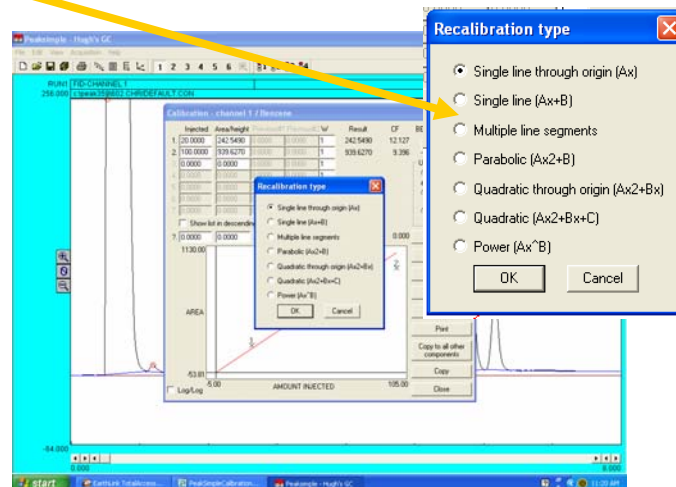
PeakSimple - Hugh's GC

File Edit View Acquisition Help

1 2 3 4 5 6

RUN1 FID-CHANNEL 1

258.000 c:\peak359\NEU CHR\DEFAULT.CON

Calibration - channel 1 / Benzene

| | Injected | Area/height | | | W | Result | CF |
|---|---|---|---|---|---|---|---|
| 1. | 20.0000 | 242.5490 | | | 1 | 242.5490 | 12.127 |
| 2. | 100.0000 | 939.6270 | | | 1 | 939.6270 | 9.396 |
| 3. | 0.0000 | 0.0000 | | | 1 | | |

Show list in descending

7. 0.0000 0.0000 0.000

1130.00

AREA

-53.81

-5.00 AMOUNT INJECTED 105.00

Log/Log

Print

Copy to all other components

Copy

Close

Recalibration type

Single line through origin (Ax)

Single line (Ax+B)

Multiple line segments

Parabolic (Ax2+B)

Quadratic through origin (Ax2+Bx)

Quadratic (Ax2+Bx+C)

Power (Ax^B)

OK

Cancel

-84.000

0.000

0.000

start

EarthLink TotalAccess

PeakSimpleCalibration...

PeakSimple - Hugh's GC

11:20 AM

Recalibration type

Single line through origin (Ax)

Single line (Ax+B)

Multiple line segments

Parabolic (Ax2+B)

Quadratic through origin (Ax2+Bx)

Quadratic (Ax2+Bx+C)

Power (Ax^B)

OK

Cancel